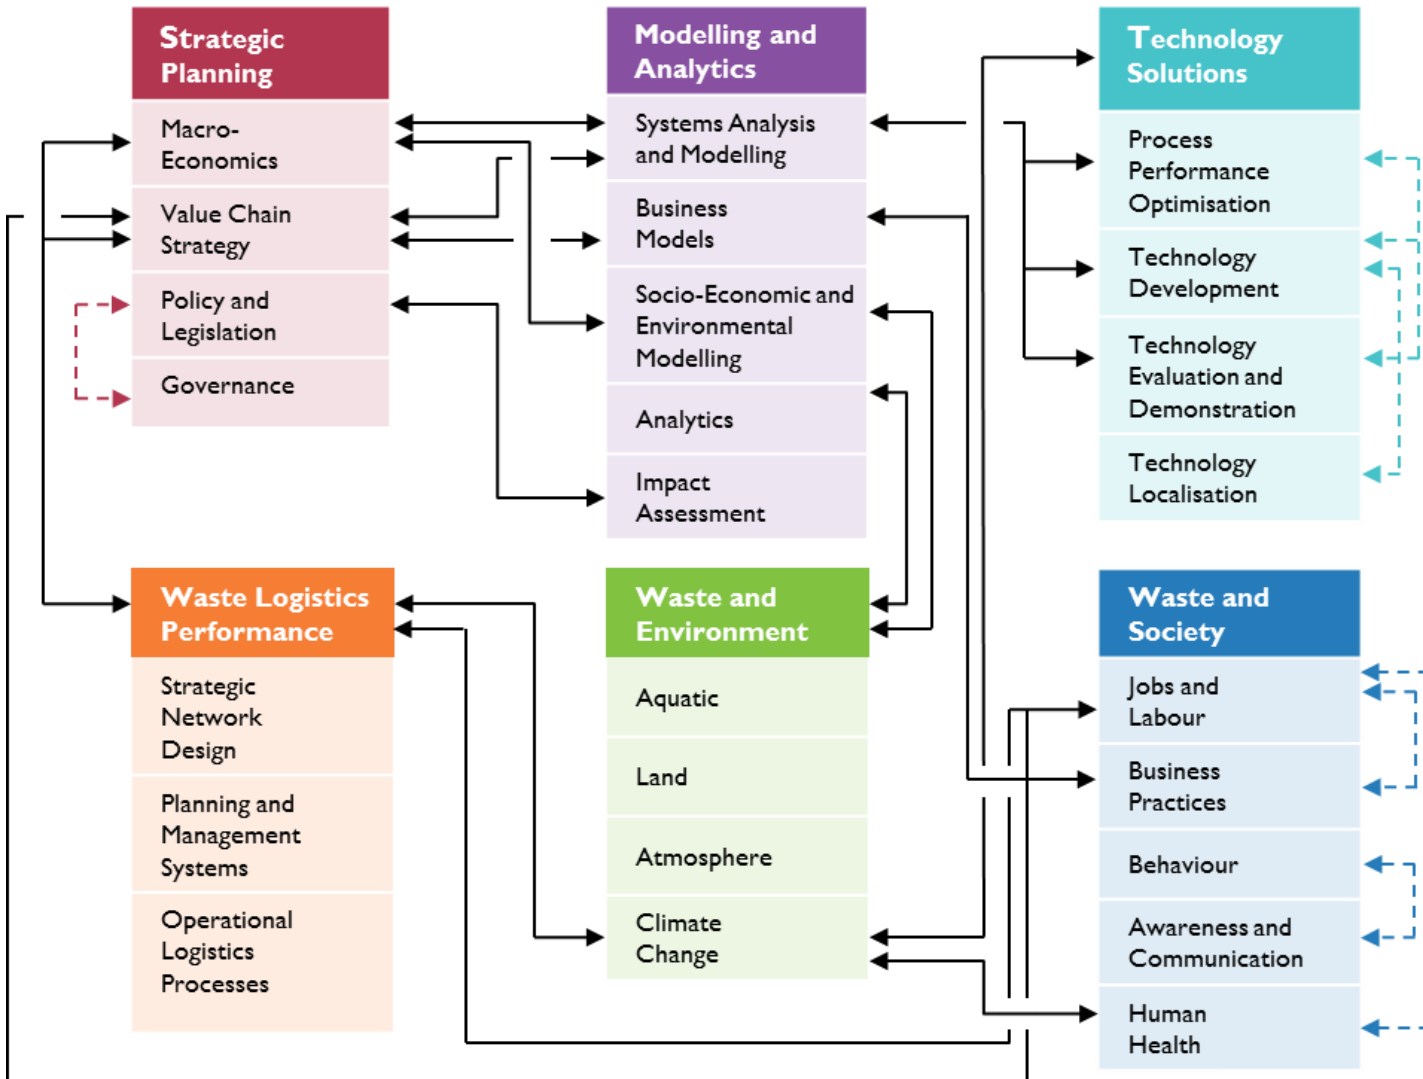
Strategic Planning

Macro-Economics

Value Chain Strategy

Policy and Legislation

Governance

Modelling and Analytics

Systems Analysis and Modelling

Business Models

Socio-Economic and Environmental Modelling

Analytics

Impact Assessment

Technology Solutions

Process Performance Optimisation

Technology Development

Technology Evaluation and Demonstration

Technology Localisation

Waste Logistics Performance

Strategic Network Design

Planning and Management Systems

Operational Logistics Processes

Waste and Environment

Aquatic

Land

Atmosphere

Climate Change

Waste and Society

Jobs and Labour

Business Practices

Behaviour

Awareness and Communication

Human Health